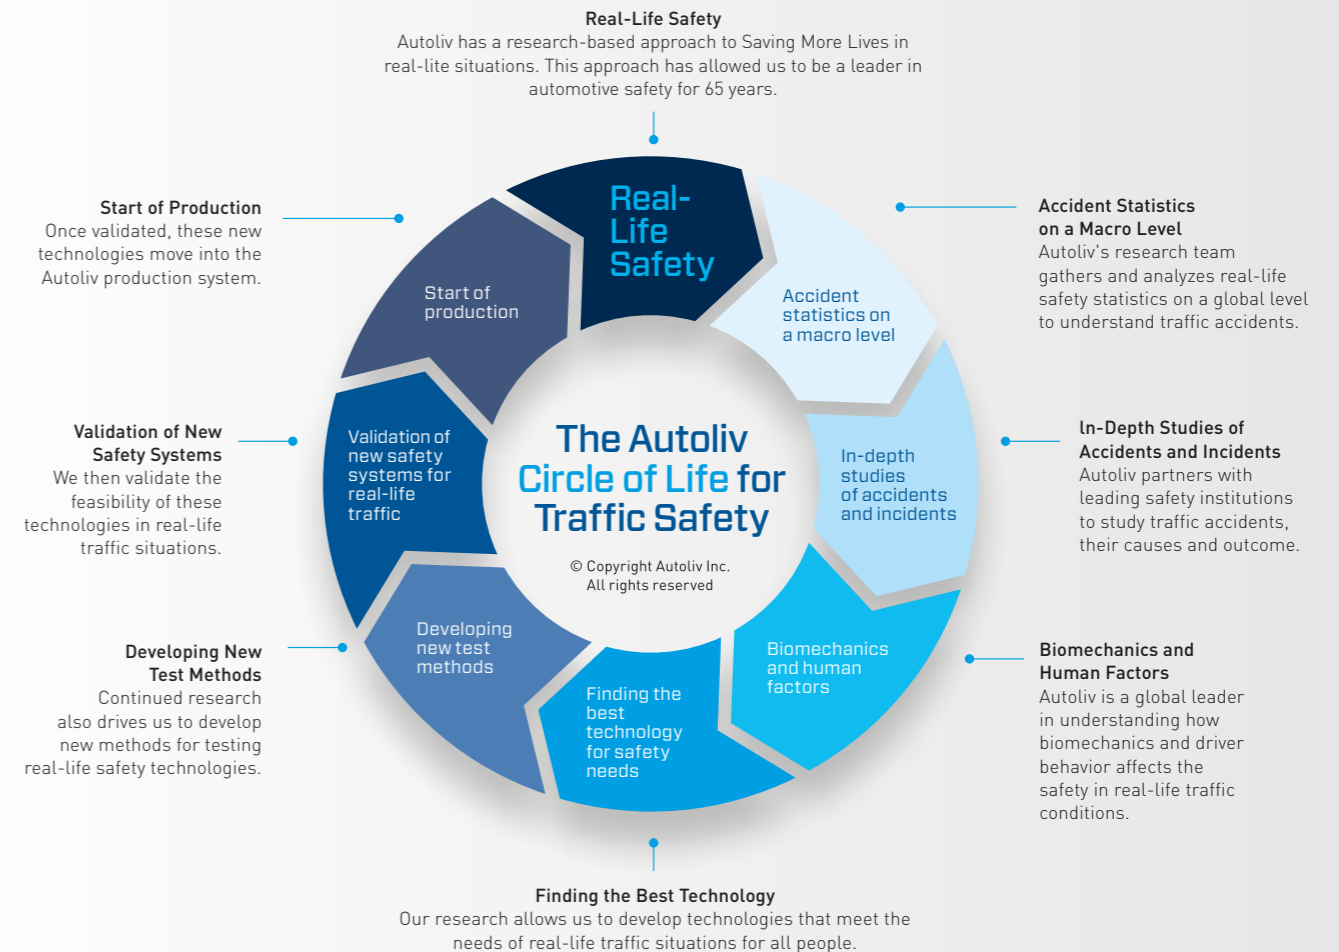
Real-Life Safety
Autoliv has a research-based approach to Saving More Lives in real-lite situations. This approach has allowed us to be a leader in automotive safety for 65 years.

Start of Production
Once validated, these new technologies move into the Autoliv production system.

Accident Statistics on a Macro Level
Autoliv's research team gathers and analyzes real-life safety statistics on a global level to understand traffic accidents.

Real-Life Safety

Start of production

Accident statistics on a macro level

Validation of New Safety Systems
We then validate the feasibility of these technologies in real-life traffic situations.

In-Depth Studies of Accidents and Incidents
Autoliv partners with leading safety institutions to study traffic accidents, their causes and outcome.

Validation of new safety systems for real-life traffic

The Autoliv Circle of Life for Traffic Safety

© Copyright Autoliv Inc. All rights reserved

In-depth studies of accidents and incidents

Developing New Test Methods
Continued research also drives us to develop new methods for testing real-life safety technologies.

Developing new test methods

Biomechanics and human factors

Biomechanics and Human Factors
Autoliv is a global leader in understanding how biomechanics and driver behavior affects the safety in real-life traffic conditions.

Finding the best technology for safety needs

Finding the Best Technology
Our research allows us to develop technologies that meet the needs of real-life traffic situations for all people.